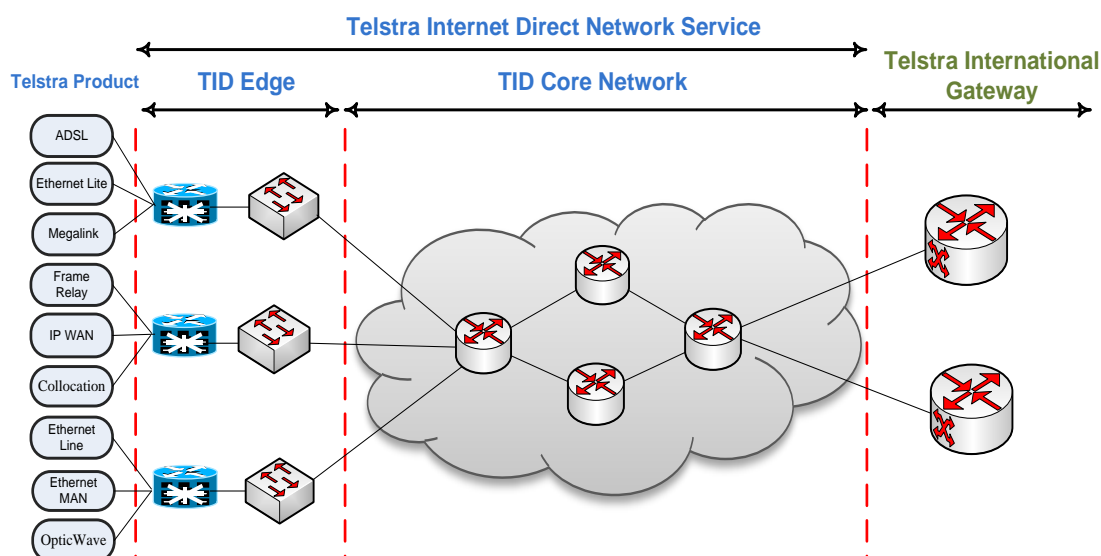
Telstra Internet Direct Network Service

Telstra Product

TID Edge

TID Core Network

Telstra International Gateway

ADSL

Ethernet Lite

Megalink

Frame Relay

IP WAN

Collocation

Ethernet Line

Ethernet MAN

OpticWave